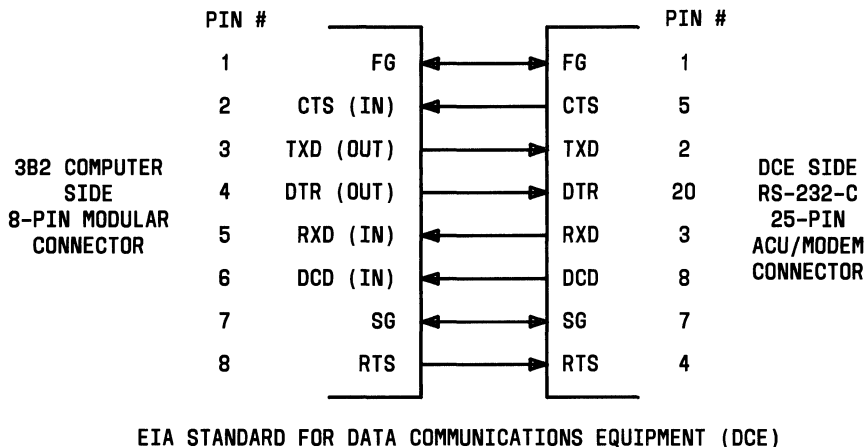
3B2 COMPUTER SIDE 8-PIN MODULAR CONNECTOR

| PIN # | | | PIN # |
|---|---|---|---|
| 1 | FG | FG | 1 |
| 2 | CTS (IN) | CTS | 5 |
| 3 | TXD (OUT) | TXD | 2 |
| 4 | DTR (OUT) | DTR | 20 |
| 5 | RXD (IN) | RXD | 3 |
| 6 | DCD (IN) | DCD | 8 |
| 7 | SG | SG | 7 |
| 8 | RTS | RTS | 4 |

DCE SIDE RS-232-C 25-PIN ACU/MODEM CONNECTOR

EIA STANDARD FOR DATA COMMUNICATIONS EQUIPMENT (DCE)